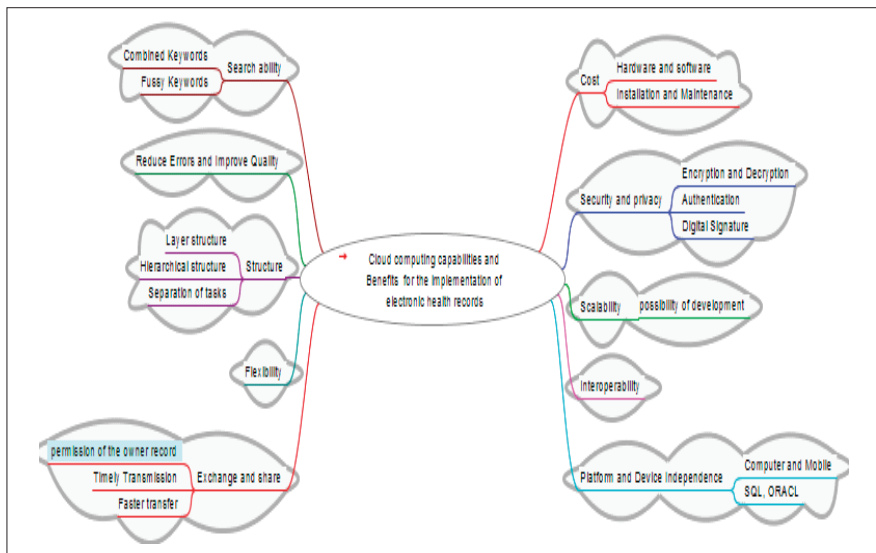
Cloud computing capabilities and Benefits for the Implementation of electronic health records

Search ability
Combined Keywords
Fussy Keywords

Reduce Errors and Improve Quality

Structure
Layer structure
Hierarchical structure
Separation of tasks

Flexibility

Exchange and share
permission of the owner record
Timely Transmission
Faster transfer

Cost
Hardware and software
Installation and Maintenance

Security and privacy
Encryption and Decryption
Authentication
Digital Signature

Scalability
possibility of development

Interoperability

Platform and Device Independence
Computer and Mobile
SQL, ORACL